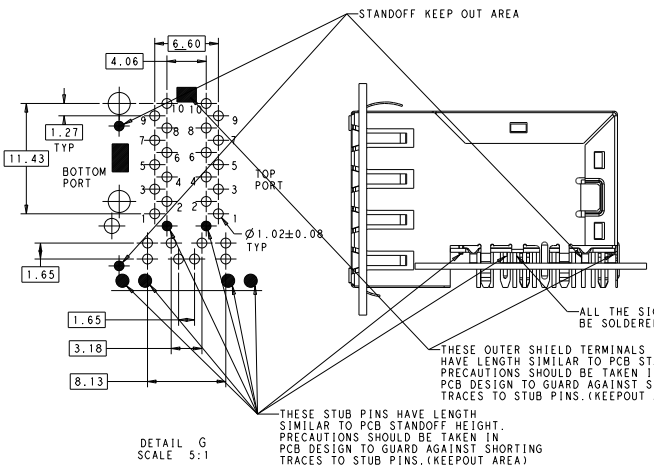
STANDOFF KEEP OUT AREA

6.60

4.06

1.27
TYP

11.43

BOTTOM
PORT

TOP
PORT

10 10
9 9
8 8
7 7
6 6
5 5
4 4
3 3
2 2
1 1

Ø1.02±0.08
TYP

1.65

1.65

3.18

8.13

ALL THE SI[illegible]
BE SOLDERE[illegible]

THESE OUTER SHIELD TERMINALS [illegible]
HAVE LENGTH SIMILAR TO PCB ST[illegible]
PRECAUTIONS SHOULD BE TAKEN I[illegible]
PCB DESIGN TO GUARD AGAINST S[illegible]
TRACES TO STUB PINS.(KEEPOUT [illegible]

THESE STUB PINS HAVE LENGTH
SIMILAR TO PCB STANDOFF HEIGHT.
PRECAUTIONS SHOULD BE TAKEN IN
PCB DESIGN TO GUARD AGAINST SHORTING
TRACES TO STUB PINS.(KEEPOUT AREA)

DETAIL G
SCALE 5:1